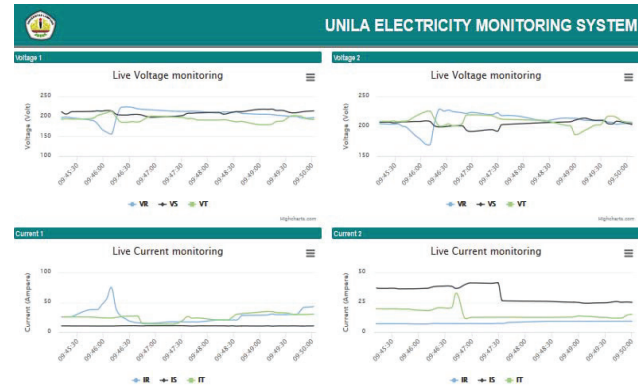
UNILA ELECTRICITY MONITORING SYSTEM

Voltage 1

Live Voltage monitoring

Voltage (Volt)

250
200
150

09:45:30
09:46:00
09:46:30
09:47:00
09:47:30
09:48:00
09:48:30
09:49:00
09:49:30
09:50:00

VR VS VT

Highcharts.com

Voltage 2

Live Voltage monitoring

Voltage (Volt)

250
200
150

09:45:30
09:46:00
09:46:30
09:47:00
09:47:30
09:48:00
09:48:30
09:49:00
09:49:30
09:50:00

VR VS VT

Highcharts.com

Current 1

Live Current monitoring

Current (Ampere)

100
50
0

09:45:30
09:46:00
09:46:30
09:47:00
09:47:30
09:48:00
09:48:30
09:49:00
09:49:30
09:50:00

IR IS IT

Current 2

Live Current monitoring

Current (Ampere)

50
25
0

09:45:30
09:46:00
09:46:30
09:47:00
09:47:30
09:48:00
09:48:30
09:49:00
09:49:30
09:50:00

IR IS IT